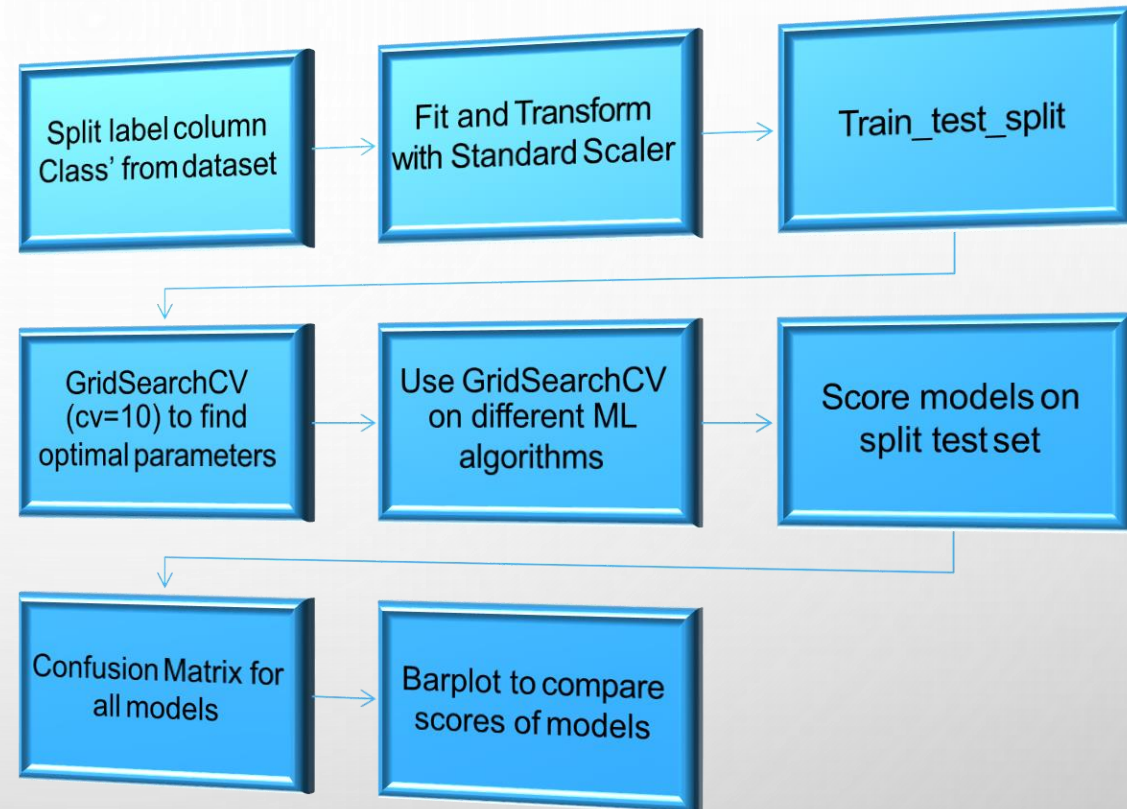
Split label column Class' from dataset

Fit and Transform with Standard Scaler

Train_test_split

GridSearchCV (cv=10) to find optimal parameters

Use GridSearchCV on different ML algorithms

Score models on split test set

Confusion Matrix for all models

Barplot to compare scores of models